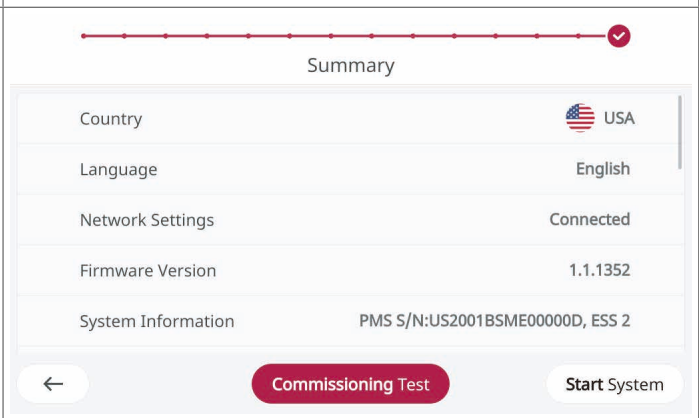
Summary

| | |
|---|---|
| Country | USA |
| Language | English |
| Network Settings | Connected |
| Firmware Version | 1.1.1352 |
| System Information | PMS S/N:US2001BSME00000D, ESS 2 |

←

Commissioning Test

Start System